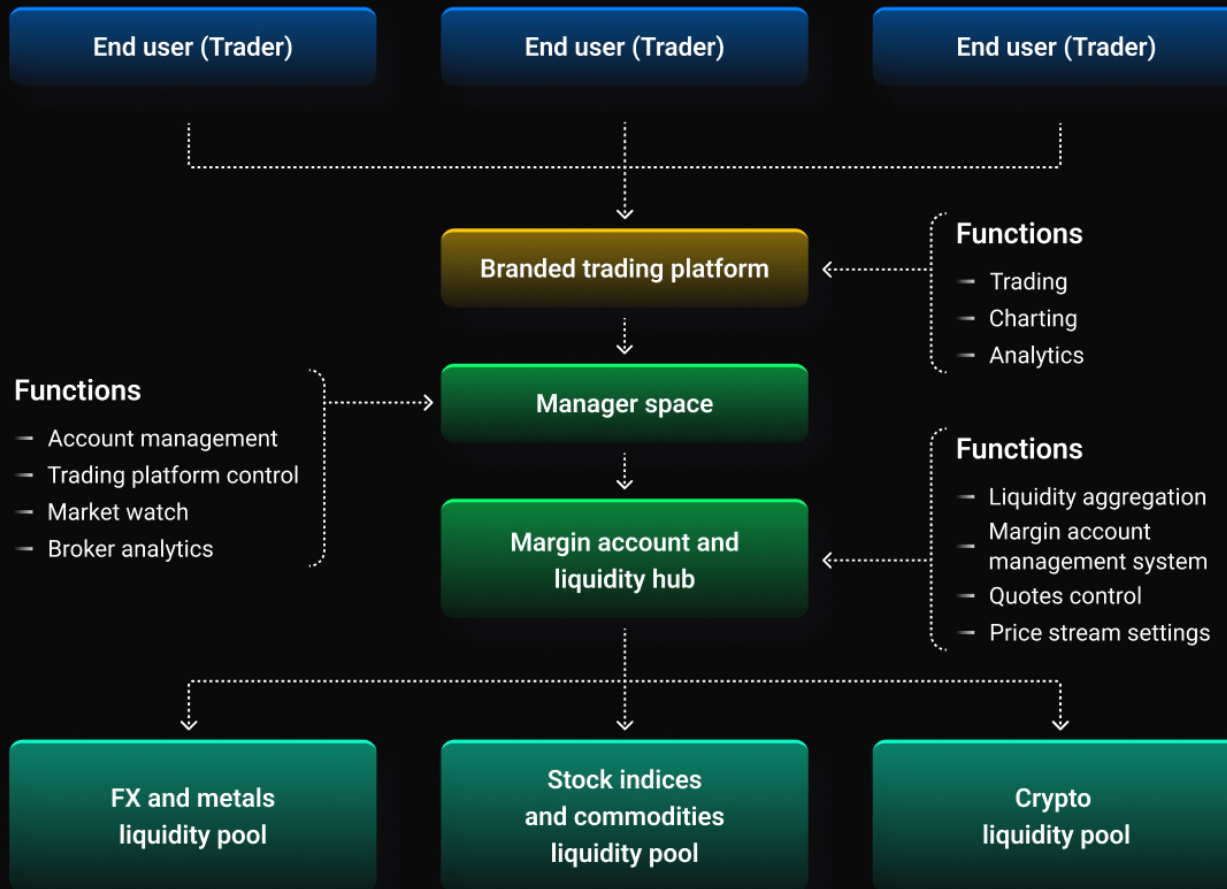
End user (Trader)

End user (Trader)

End user (Trader)

Branded trading platform

Functions
- Trading
- Charting
- Analytics

Functions
- Account management
- Trading platform control
- Market watch
- Broker analytics

Manager space

Functions
- Liquidity aggregation
- Margin account management system
- Quotes control
- Price stream settings

Margin account and liquidity hub

FX and metals liquidity pool

Stock indices and commodities liquidity pool

Crypto liquidity pool